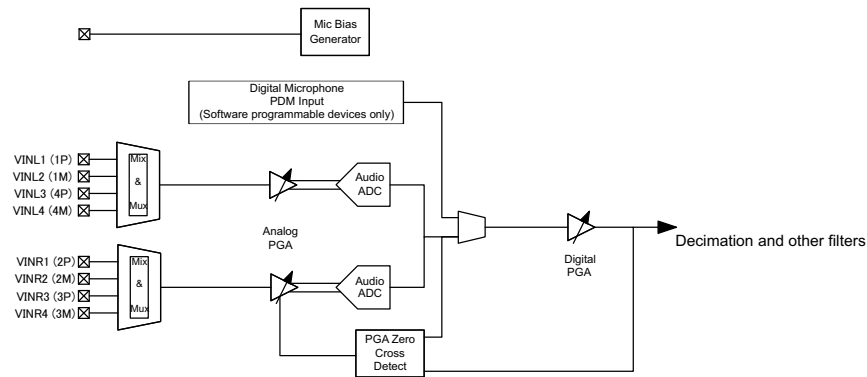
Mic Bias Generator

Digital Microphone PDM Input (Software programmable devices only)

VINL1 (1P)
VINL2 (1M)
VINL3 (4P)
VINL4 (4M)

Mix & Mux

Audio ADC

Analog PGA

VINR1 (2P)
VINR2 (2M)
VINR3 (3P)
VINR4 (3M)

Mix & Mux

Audio ADC

PGA Zero Cross Detect

Digital PGA

Decimation and other filters